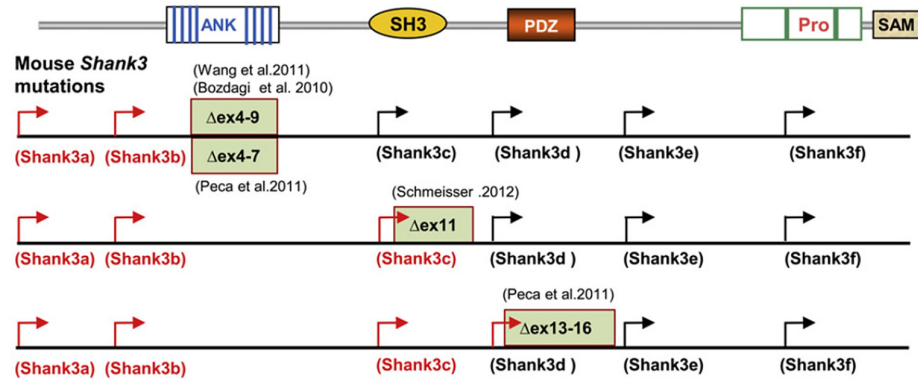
ANK
SH3
PDZ
Pro
SAM

Mouse *Shank3* mutations

(Wang et al.2011)
(Bozdagi et al. 2010)
$\Delta$ex4-9
$\Delta$ex4-7
(Peca et al.2011)

(Shank3a) (Shank3b) (Shank3c) (Shank3d ) (Shank3e) (Shank3f)

(Schmeisser .2012)
$\Delta$ex11

(Shank3a) (Shank3b) (Shank3c) Shank3d ) Shank3e) Shank3f)

(Peca et al.2011)
$\Delta$ex13-16

(Shank3a) (Shank3b) (Shank3c) (Shank3d ) (Shank3e) (Shank3f)